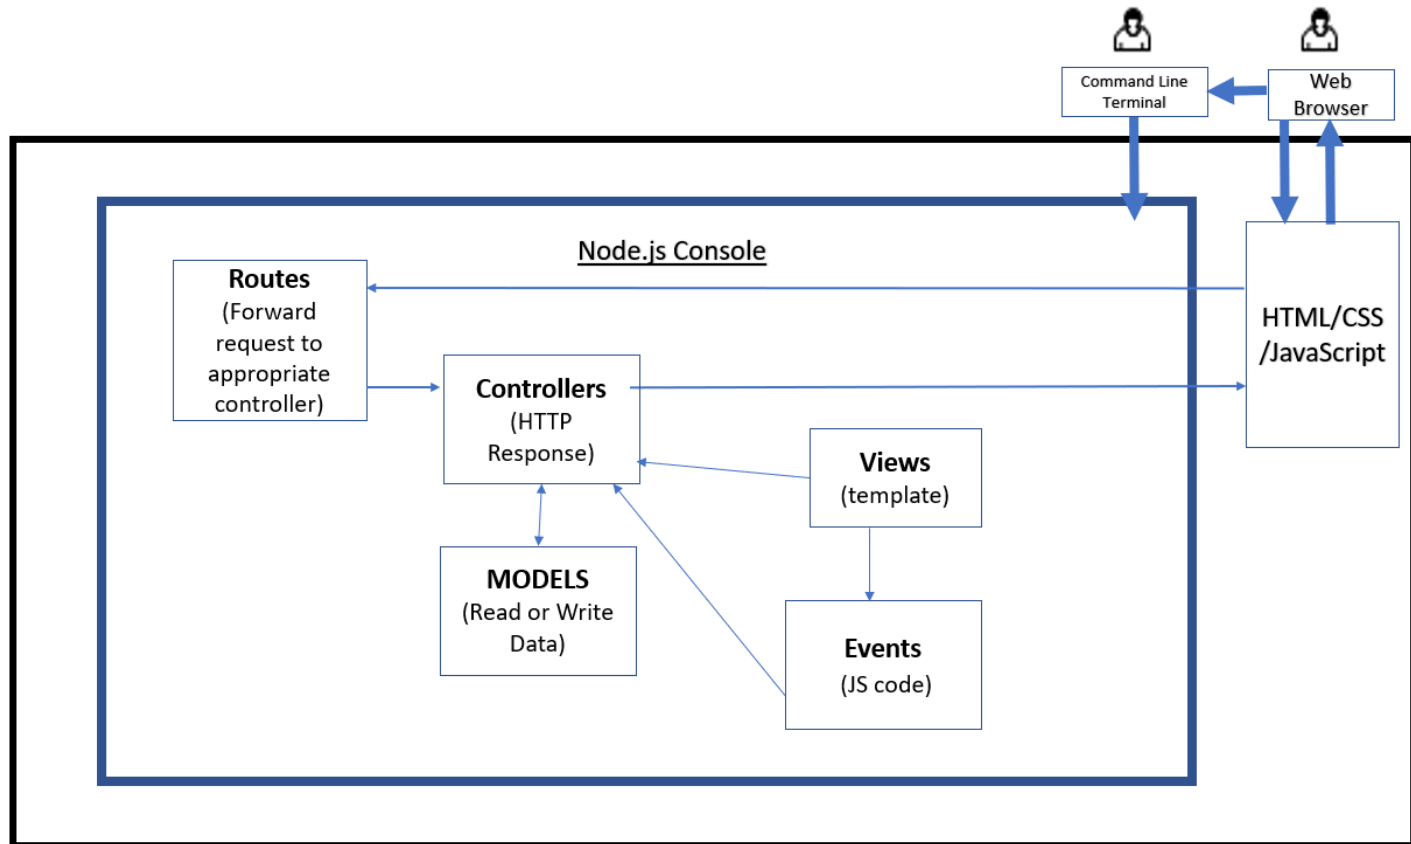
Command Line Terminal

Web Browser

Node.js Console

Routes
(Forward request to appropriate controller)

Controllers
(HTTP Response)

HTML/CSS /JavaScript

Views
(template)

MODELS
(Read or Write Data)

Events
(JS code)